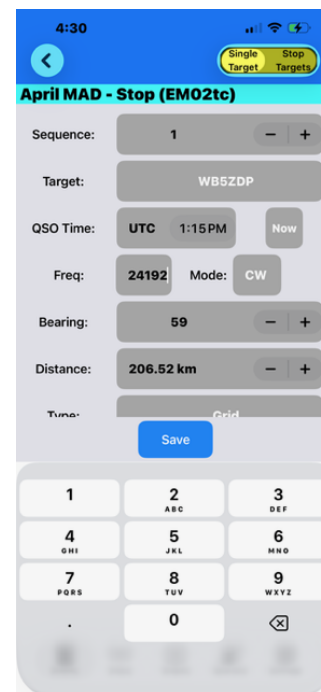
4:30

Single Target
Stop Targets

April MAD - Stop (EM02tc)

Sequence: 1 − +

Target: WB5ZDP

QSO Time: UTC 1:15 PM Now

Freq: 24192 Mode: CW

Bearing: 59 − +

Distance: 206.52 km − +

Type: Grid

Save

1
2 ABC
3 DEF
4 GHI
5 JKL
6 MNO
7 PQRS
8 TUV
9 WXYZ
.
0